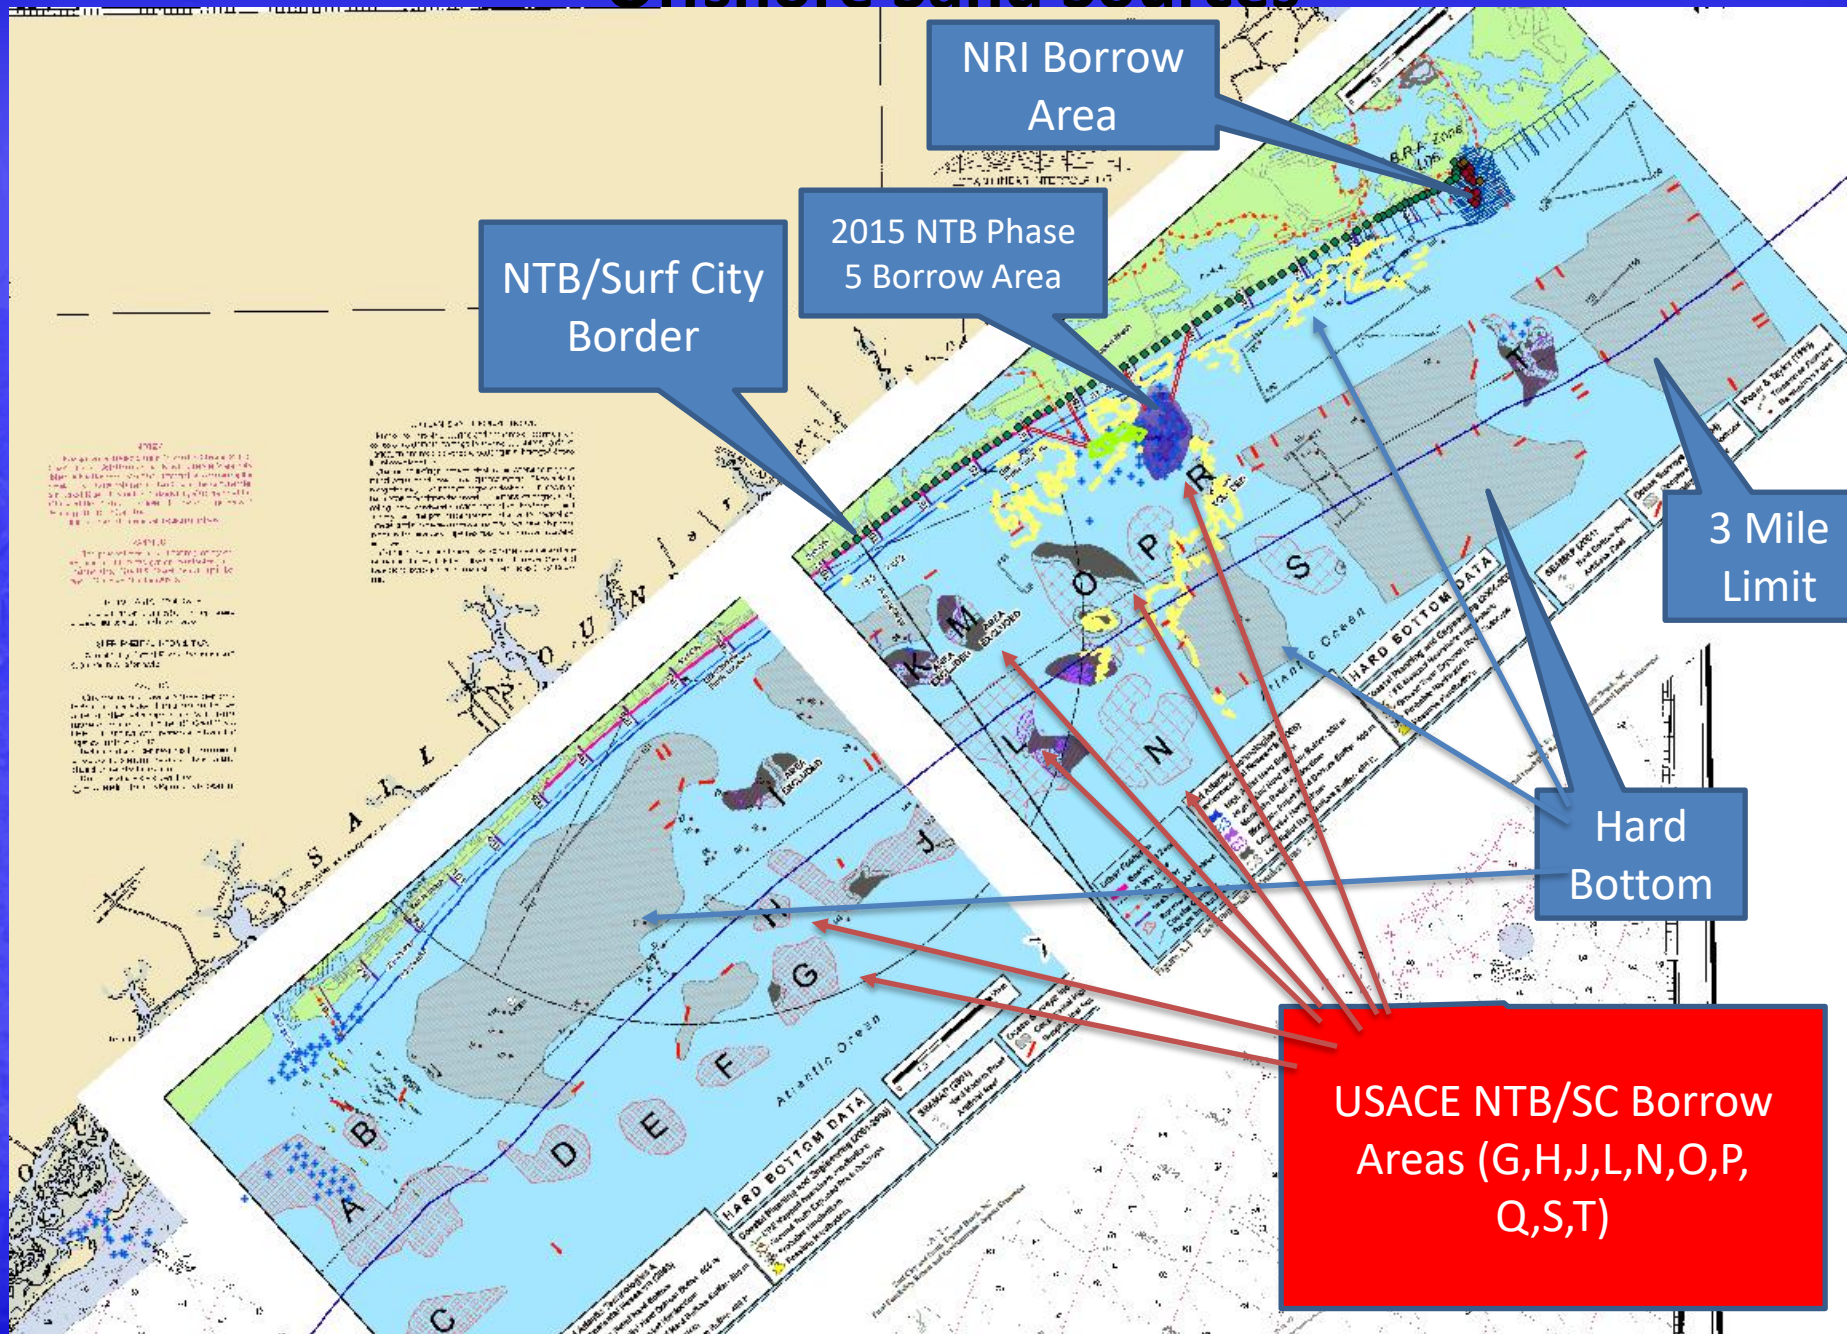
NRI Borrow Area

2015 NTB Phase 5 Borrow Area

NTB/Surf City Border

3 Mile Limit

Hard Bottom

USACE NTB/SC Borrow Areas (G,H,J,L,N,O,P, Q,S,T)

K

M

L

N

O

P

R

S

T

I

J

H

G

F

E

D

C

B

A

HARD BOTTOM DATA

HARD BOTTOM DATA

Atlantic Ocean

Atlantic Ocean

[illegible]